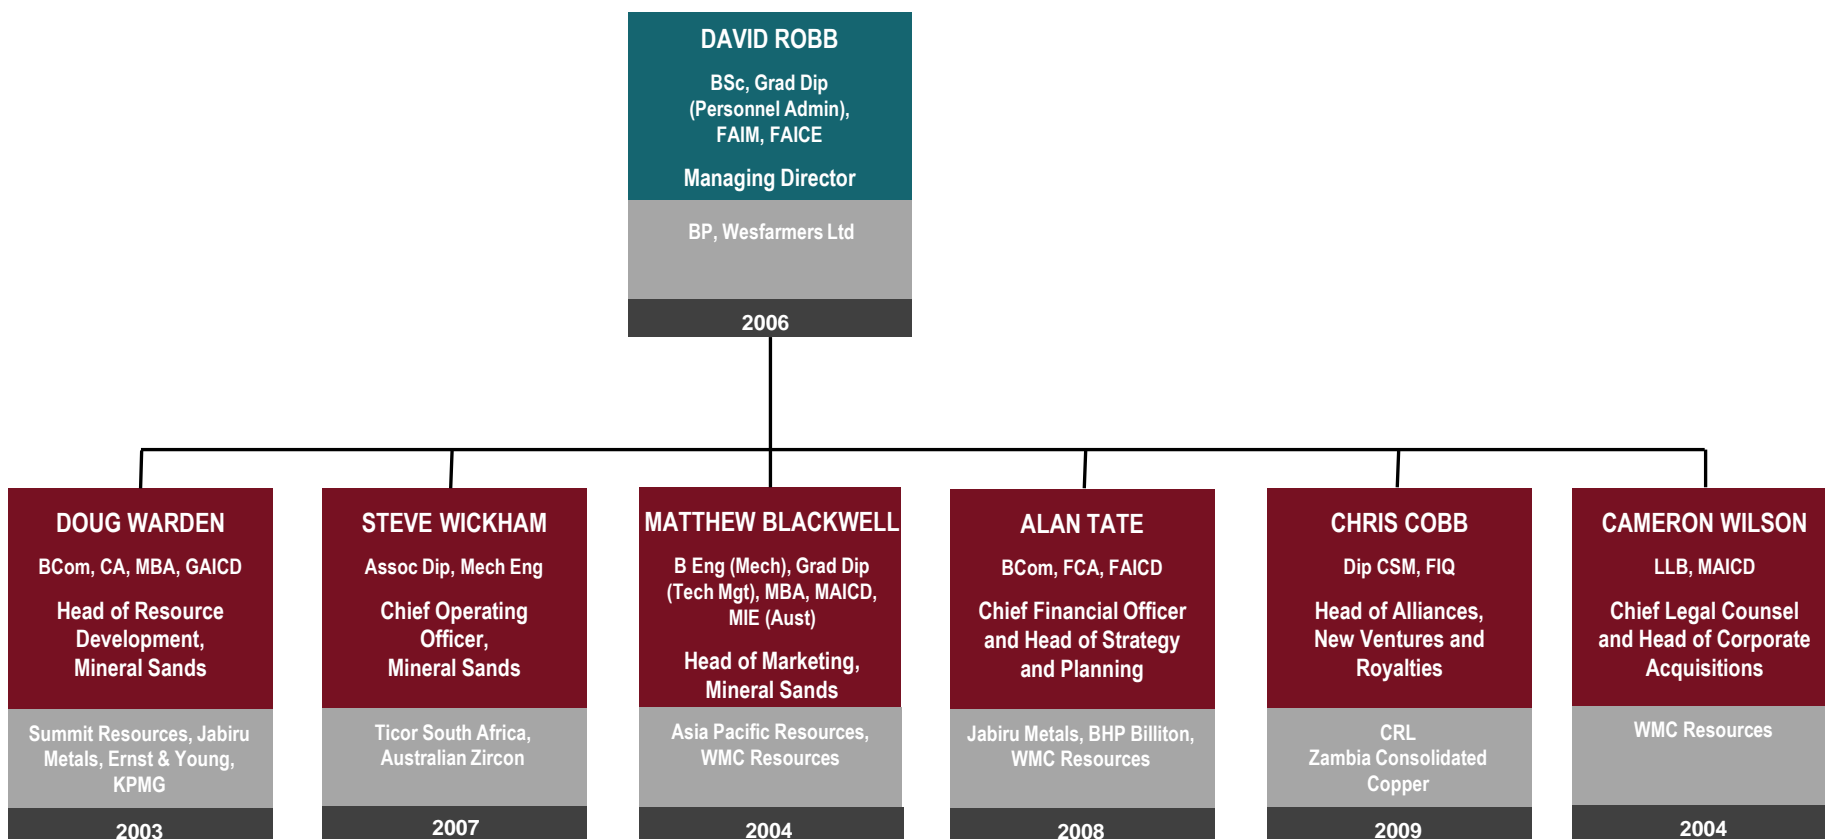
DAVID ROBB

BSc, Grad Dip (Personnel Admin), FAIM, FAICE

Managing Director

BP, Wesfarmers Ltd

2006

DOUG WARDEN

BCom, CA, MBA, GAICD

Head of Resource Development, Mineral Sands

Summit Resources, Jabiru Metals, Ernst & Young, KPMG

2003

STEVE WICKHAM

Assoc Dip, Mech Eng

Chief Operating Officer, Mineral Sands

Ticor South Africa, Australian Zircon

2007

MATTHEW BLACKWELL

B Eng (Mech), Grad Dip (Tech Mgt), MBA, MAICD, MIE (Aust)

Head of Marketing, Mineral Sands

Asia Pacific Resources, WMC Resources

2004

ALAN TATE

BCom, FCA, FAICD

Chief Financial Officer and Head of Strategy and Planning

Jabiru Metals, BHP Billiton, WMC Resources

2008

CHRIS COBB

Dip CSM, FIQ

Head of Alliances, New Ventures and Royalties

CRL Zambia Consolidated Copper

2009

CAMERON WILSON

LLB, MAICD

Chief Legal Counsel and Head of Corporate Acquisitions

WMC Resources

2004